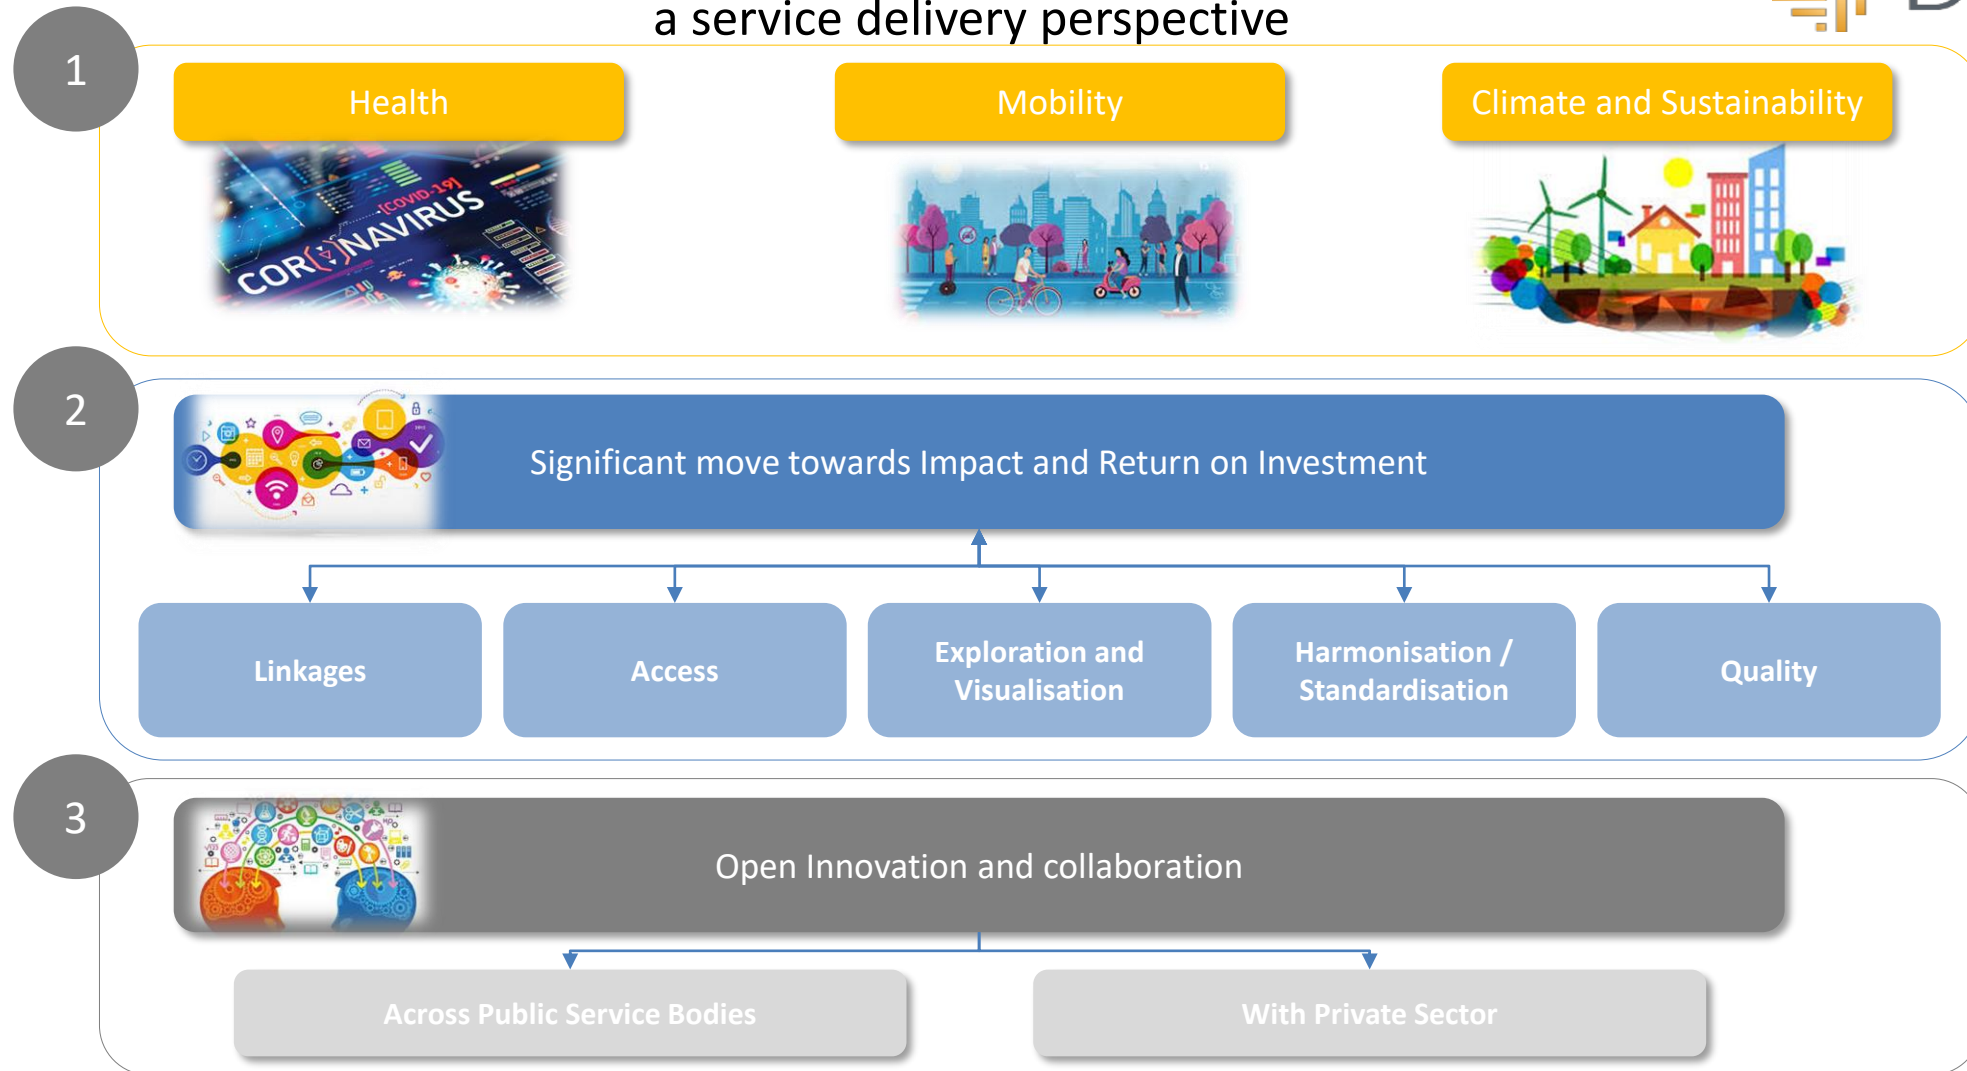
a service delivery perspective

1

Health

CORONAVIRUS

(COVID-19)

Mobility

Climate and Sustainability

2

Significant move towards Impact and Return on Investment

Linkages

Access

Exploration and Visualisation

Harmonisation / Standardisation

Quality

3

Open Innovation and collaboration

Across Public Service Bodies

With Private Sector